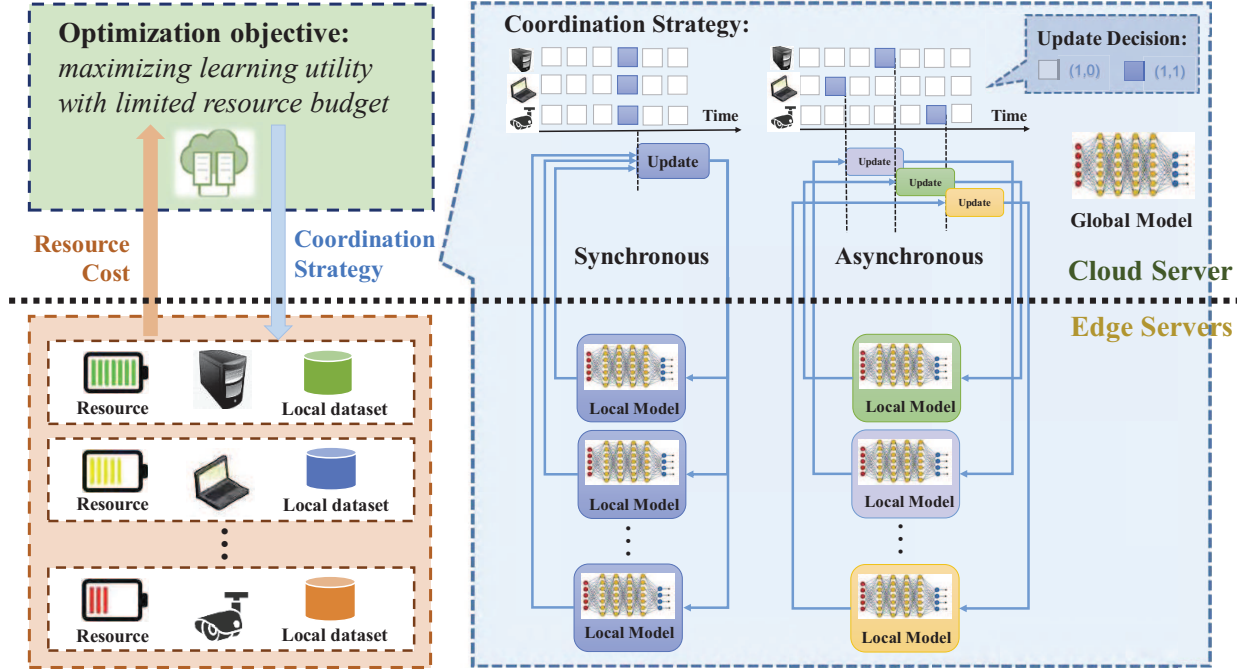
Optimization objective:
maximizing learning utility with limited resource budget

Resource Cost

Coordination Strategy

Resource
Local dataset

Resource
Local dataset

Resource
Local dataset

Coordination Strategy:

Time

Time

Update Decision:
(1,0)
(1,1)

Update

Update
Update
Update

Global Model

Synchronous

Asynchronous

Cloud Server

Edge Servers

Local Model
Local Model
Local Model

Local Model
Local Model
Local Model